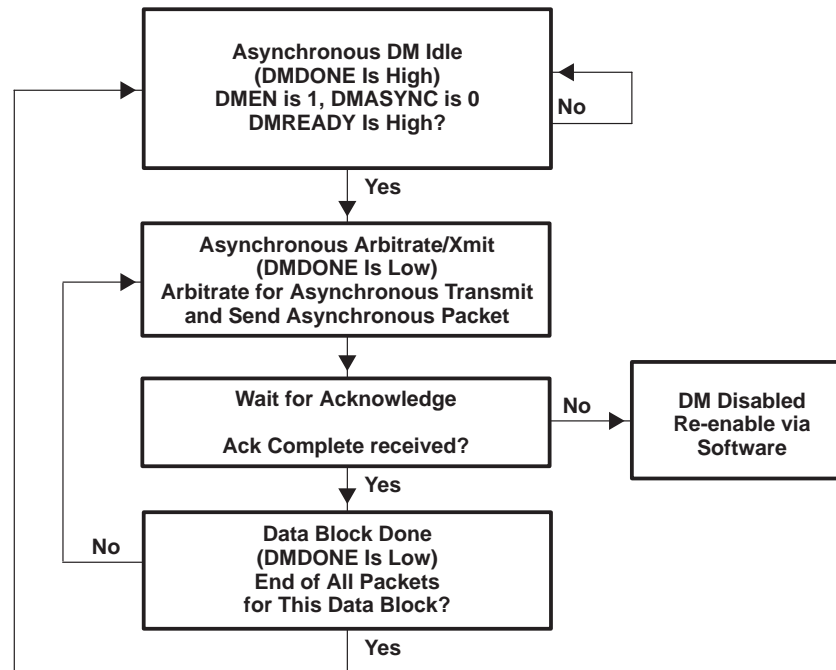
Asynchronous DM Idle
(DMDONE Is High)
DMEN is 1, DMASYNC is 0
DMREADY Is High?

No

Yes

Asynchronous Arbitrate/Xmit
(DMDONE Is Low)
Arbitrate for Asynchronous Transmit
and Send Asynchronous Packet

Wait for Acknowledge

Ack Complete received?

No

DM Disabled
Re-enable via
Software

Yes

No

Data Block Done
(DMDONE Is Low)
End of All Packets
for This Data Block?

Yes